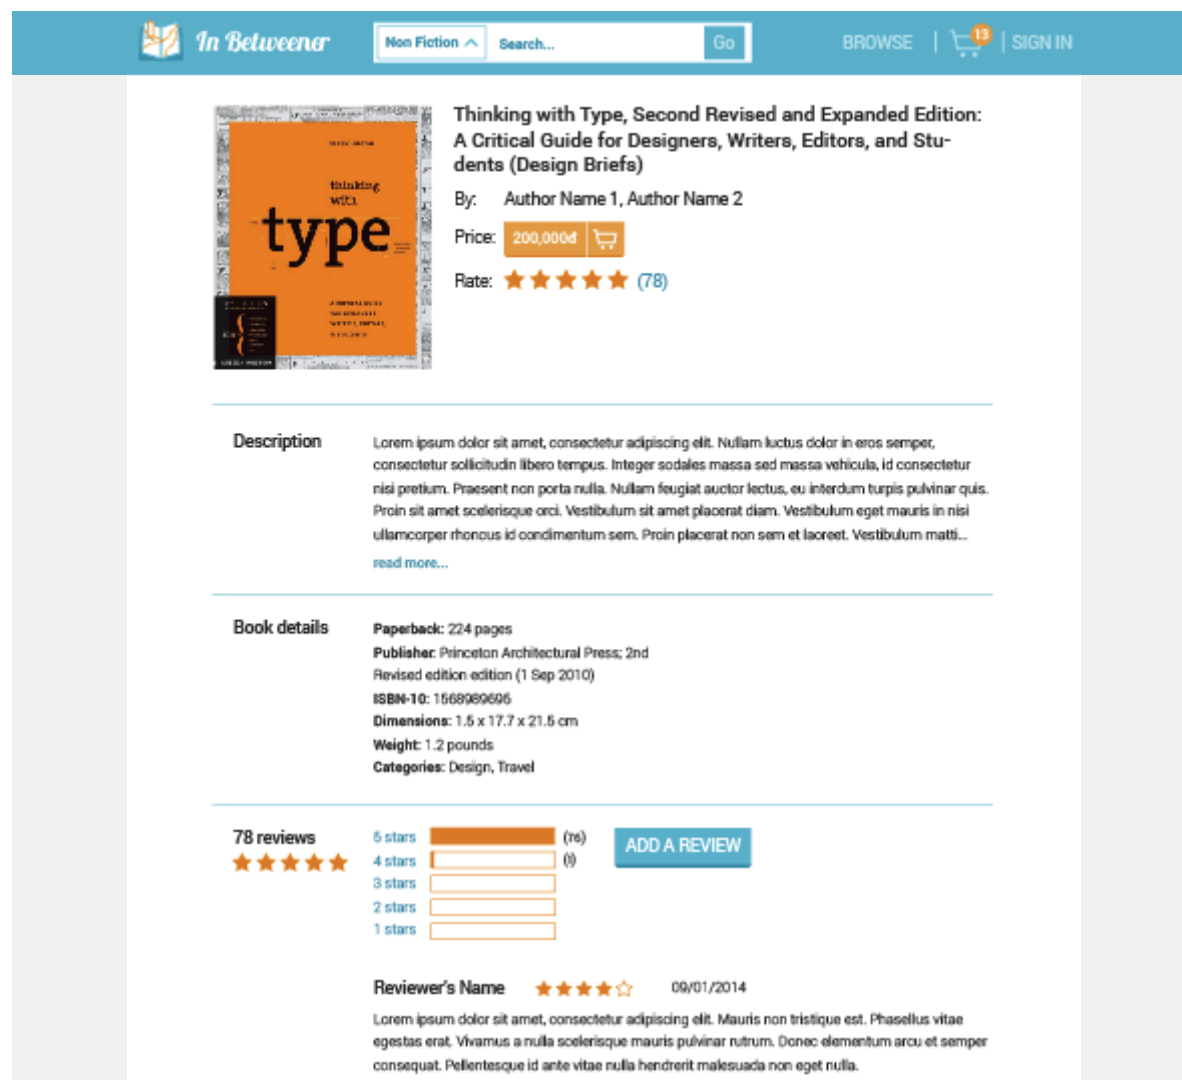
In Betweener

Non Fiction

Search...

Go

BROWSE | 13 | SIGN IN

thinking with type

Thinking with Type, Second Revised and Expanded Edition: A Critical Guide for Designers, Writers, Editors, and Students (Design Briefs)

By: Author Name 1, Author Name 2

Price: 200,000đ

Rate: (78)

Description

Lorem ipsum dolor sit amet, consectetur adipiscing elit. Nullam luctus dolor in eros semper, consectetur sollicitudin libero tempus. Integer sodales massa sed massa vehicula, id consectetur nisi pretium. Praesent non porta nulla. Nullam feugiat auctor lectus, eu interdum turpis pulvinar quis. Proin sit amet scelerisque orci. Vestibulum sit amet placerat diam. Vestibulum eget mauris in nisi ullamcorper rhoncus id condimentum sem. Proin placerat non sem et laoreet. Vestibulum matti...

read more...

Book details

Paperback: 224 pages
Publisher: Princeton Architectural Press; 2nd Revised edition edition (1 Sep 2010)
ISBN-10: 1568989696
Dimensions: 1.5 x 17.7 x 21.5 cm
Weight: 1.2 pounds
Categories: Design, Travel

78 reviews

5 stars (78)
4 stars (I)
3 stars
2 stars
1 stars

ADD A REVIEW

Reviewer's Name 09/01/2014

Lorem ipsum dolor sit amet, consectetur adipiscing elit. Mauris non tristique est. Phasellus vitae egestas erat. Vivamus a nulla scelerisque mauris pulvinar rutrum. Donec elementum arcu et semper consequat. Pellentesque id ante vitae nulla hendrerit malesuada non eget nulla.